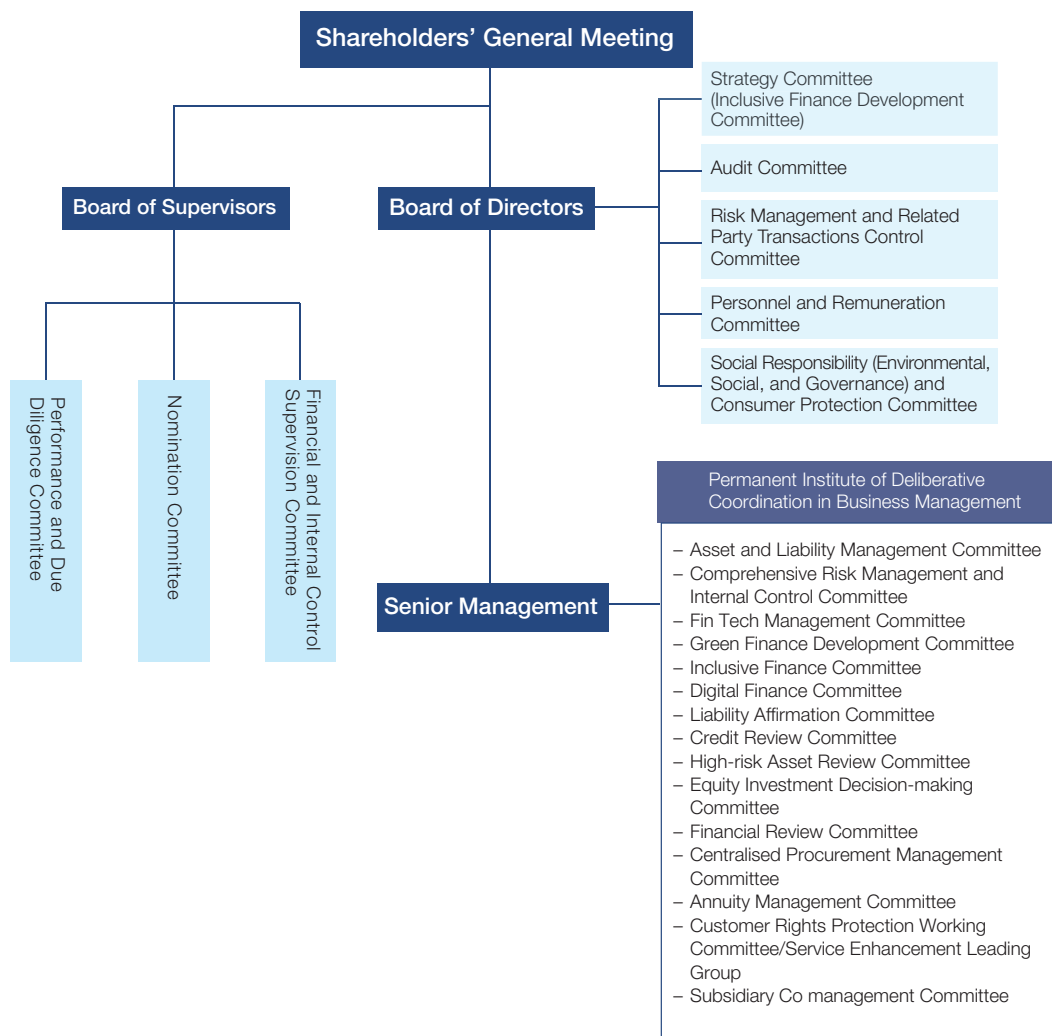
Shareholders' General Meeting

Strategy Committee (Inclusive Finance Development Committee)

Audit Committee

Risk Management and Related Party Transactions Control Committee

Personnel and Remuneration Committee

Social Responsibility (Environmental, Social, and Governance) and Consumer Protection Committee

Board of Supervisors

Board of Directors

Performance and Due Diligence Committee

Nomination Committee

Financial and Internal Control Supervision Committee

Permanent Institute of Deliberative Coordination in Business Management

Senior Management

– Asset and Liability Management Committee
– Comprehensive Risk Management and Internal Control Committee
– Fin Tech Management Committee
– Green Finance Development Committee
– Inclusive Finance Committee
– Digital Finance Committee
– Liability Affirmation Committee
– Credit Review Committee
– High-risk Asset Review Committee
– Equity Investment Decision-making Committee
– Financial Review Committee
– Centralised Procurement Management Committee
– Annuity Management Committee
– Customer Rights Protection Working Committee/Service Enhancement Leading Group
– Subsidiary Co management Committee